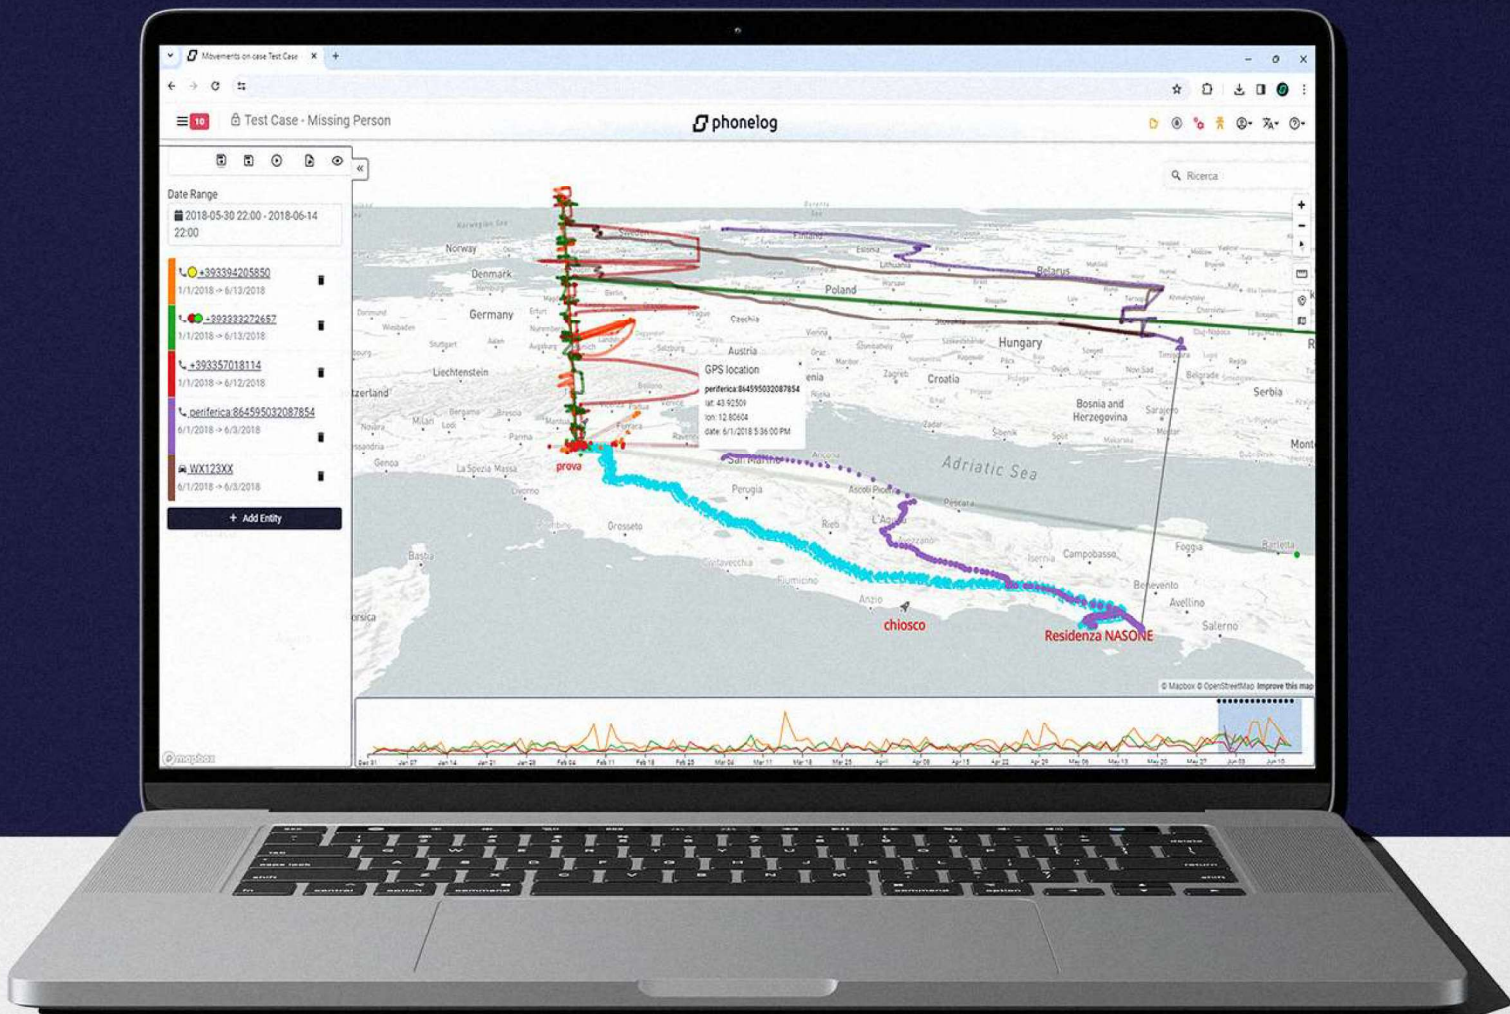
Movements on case Test Case

10 Test Case - Missing Person

phonelog

Ricerca

Date Range
2018-05-30 22:00 - 2018-06-14 22:00

+393394205850
1/1/2018 → 6/13/2018

+393333272657
1/1/2018 → 6/13/2018

+393357018114
1/1/2018 → 6/12/2018

periferica:864595032087854
6/1/2018 → 6/3/2018

WX123XX
6/1/2018 → 6/3/2018

+ Add Entity

GPS location
periferica:864595032087854
lat: 43.92509
lon: 12.80604
date: 6/1/2018 5:36:00 PM

Norway
Denmark
Germany
Poland
Belarus
Lithuania
Czechia
Austria
Hungary
Liechtenstein
Switzerland
Croatia
Serbia
Bosnia and Herzegovina
Adriatic Sea
San Marino
Perugia
Ascoli Piceno
L'Aquila
Pescara
Grosseto
Rieti
Campobasso
Foggia
Benevento
Avellino
Salerno
Anzio
Bastia
prova
chiosco
Residenza NASONE

© Mapbox © OpenStreetMap Improve this map

mapbox